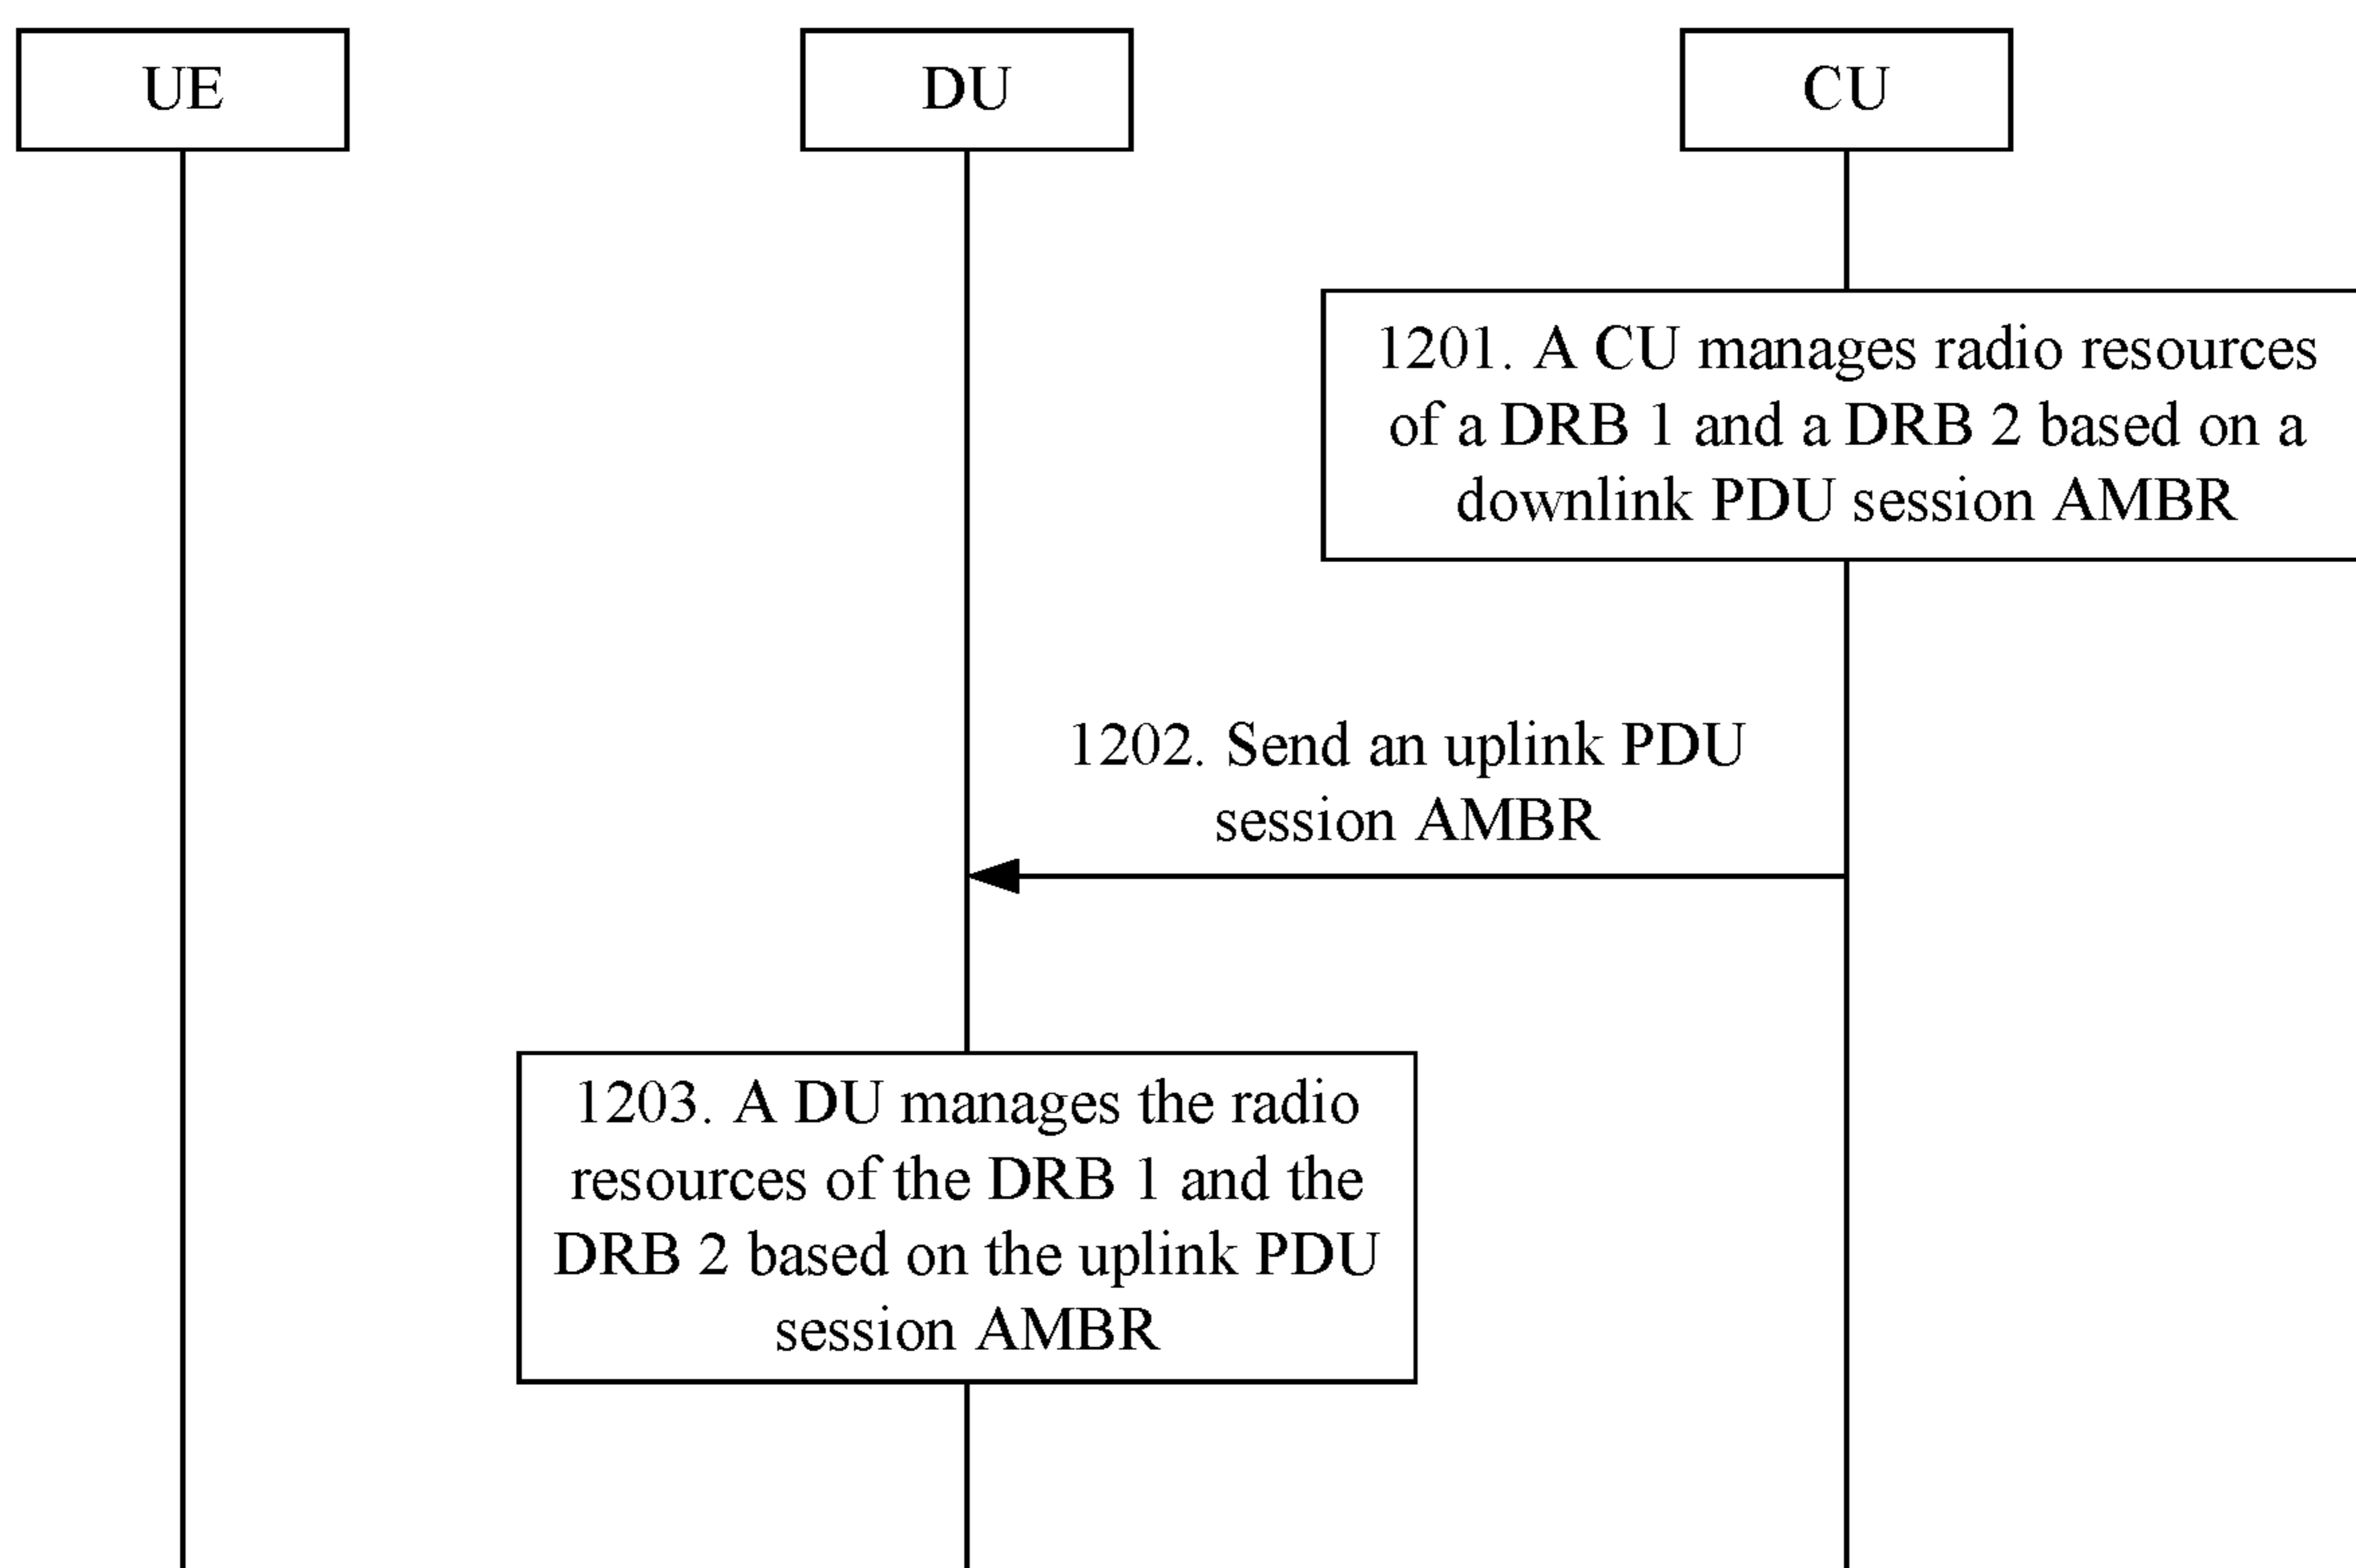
UE

DU

CU

1201. A CU manages radio resources of a DRB 1 and a DRB 2 based on a downlink PDU session AMBR

1202. Send an uplink PDU session AMBR

1203. A DU manages the radio resources of the DRB 1 and the DRB 2 based on the uplink PDU session AMBR